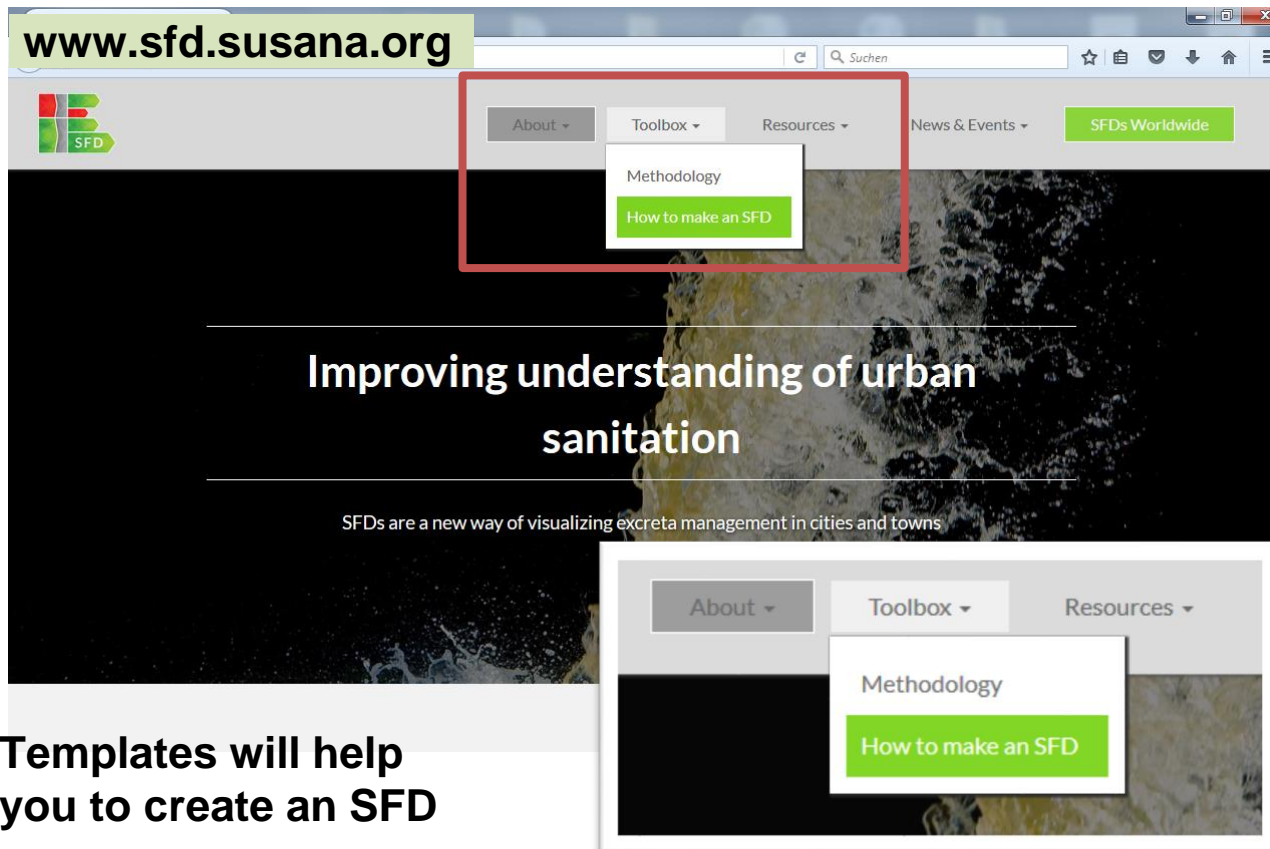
www.sfd.susana.org

Suchen

SFD

About

Toolbox

Resources

News & Events

SFDs Worldwide

Methodology

How to make an SFD

Improving understanding of urban sanitation

SFDs are a new way of visualizing excreta management in cities and towns

About

Toolbox

Resources

Methodology

How to make an SFD

Templates will help you to create an SFD